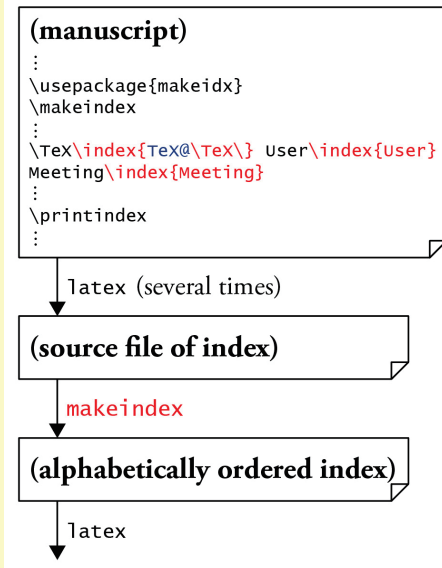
(manuscript)
⋮
\usepackage{makeidx}
\makeindex
⋮
\TeX\index{TeX@\TeX\} User\index{User}
Meeting\index{Meeting}
⋮
\printindex
⋮

latex (several times)

(source file of index)

makeindex

(alphabetically ordered index)

latex